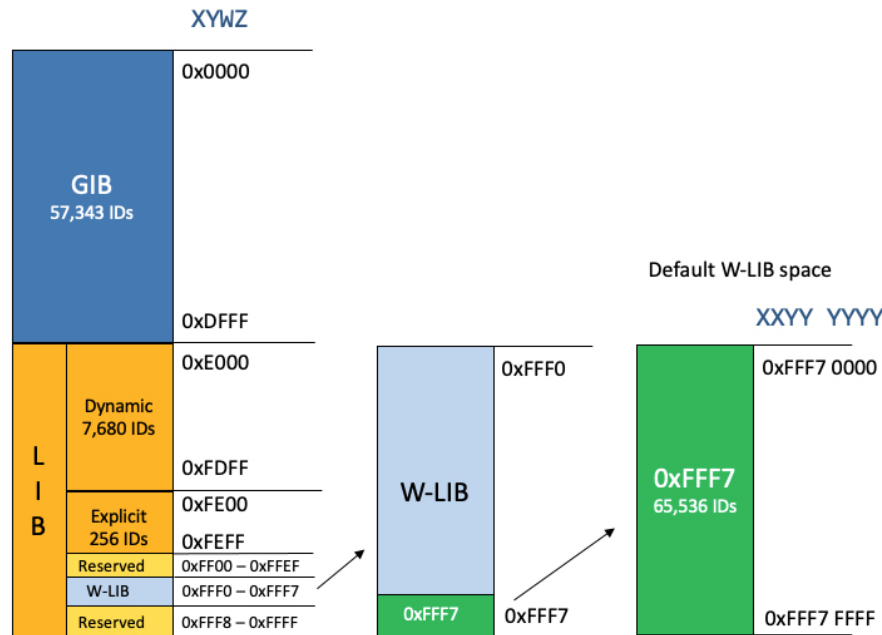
XYWZ

GIB
57,343 IDs

0x0000

0xDFFF

L
I
B

Dynamic
7,680 IDs

0xE000

0xFDFF

Explicit
256 IDs

0xFE00

0xFEFF

Reserved

0xFF00 – 0xFFEF

W-LIB

0xFFF0 – 0xFFF7

Reserved

0xFFF8 – 0xFFFF

W-LIB

0xFFF0

0xFFF7

0xFFF7

Default W-LIB space

XXYY YYYY

0xFFF7
65,536 IDs

0xFFF7 0000

0xFFF7 FFFF